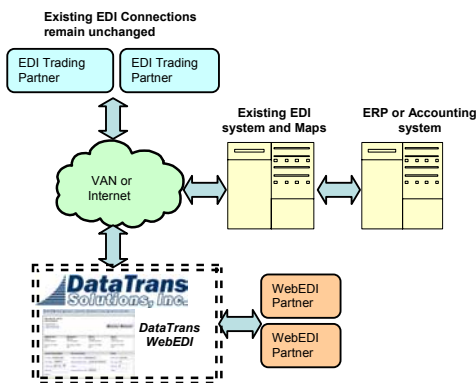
Existing EDI Connections remain unchanged

EDI Trading Partner

EDI Trading Partner

Existing EDI system and Maps

ERP or Accounting system

VAN or Internet

DataTrans Solutions, Inc.

DataTrans WebEDI

WebEDI Partner

WebEDI Partner